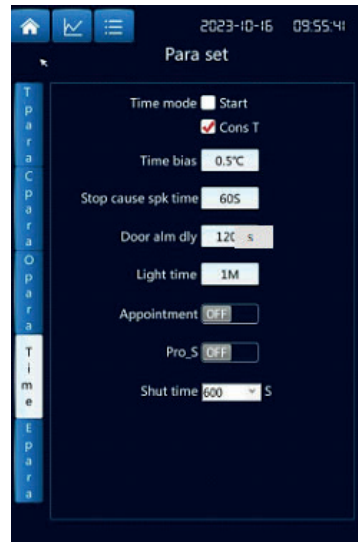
2023-10-16 09:55:41

Para set

T para
C para
O para
Time
E para

Time mode Start
Cons T

Time bias 0.5℃

Stop cause spk time 60S

Door alm dly 120 s

Light time 1M

Appointment OFF

Pro_S OFF

Shut time 600 S